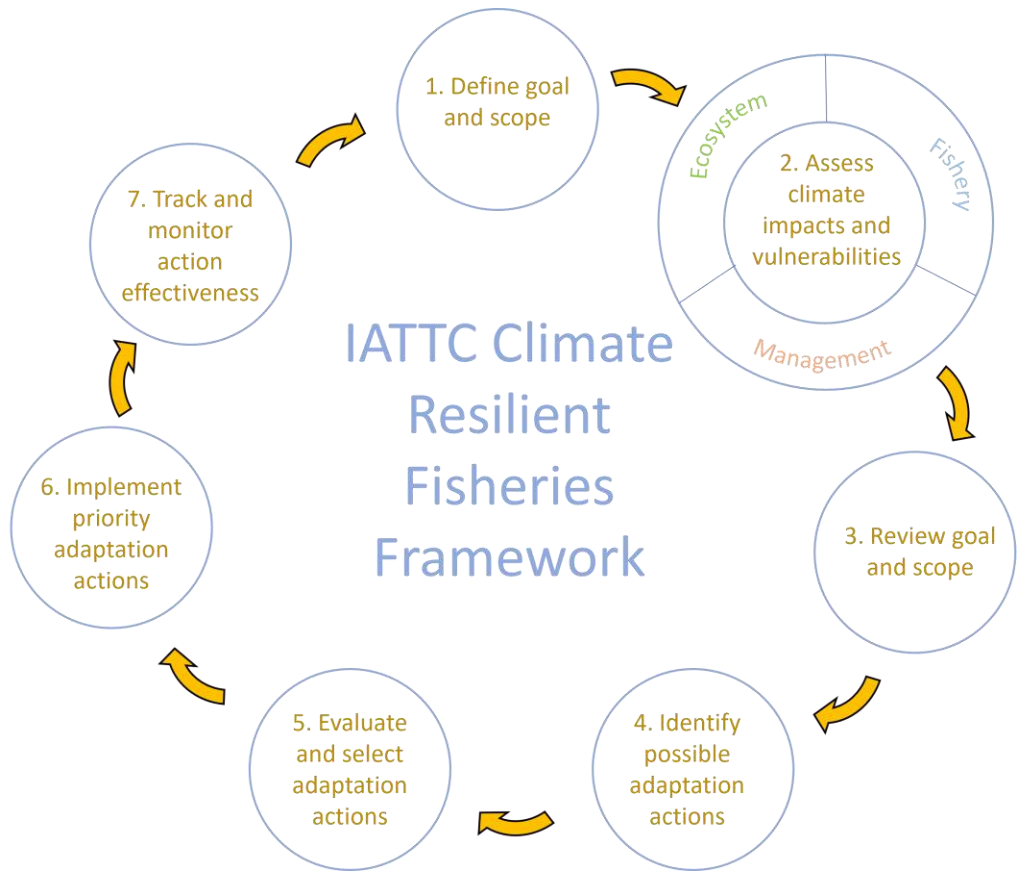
IATTC Climate Resilient Fisheries Framework

1. Define goal and scope

Ecosystem

Fishery

Management

2. Assess climate impacts and vulnerabilities

3. Review goal and scope

4. Identify possible adaptation actions

5. Evaluate and select adaptation actions

6. Implement priority adaptation actions

7. Track and monitor action effectiveness